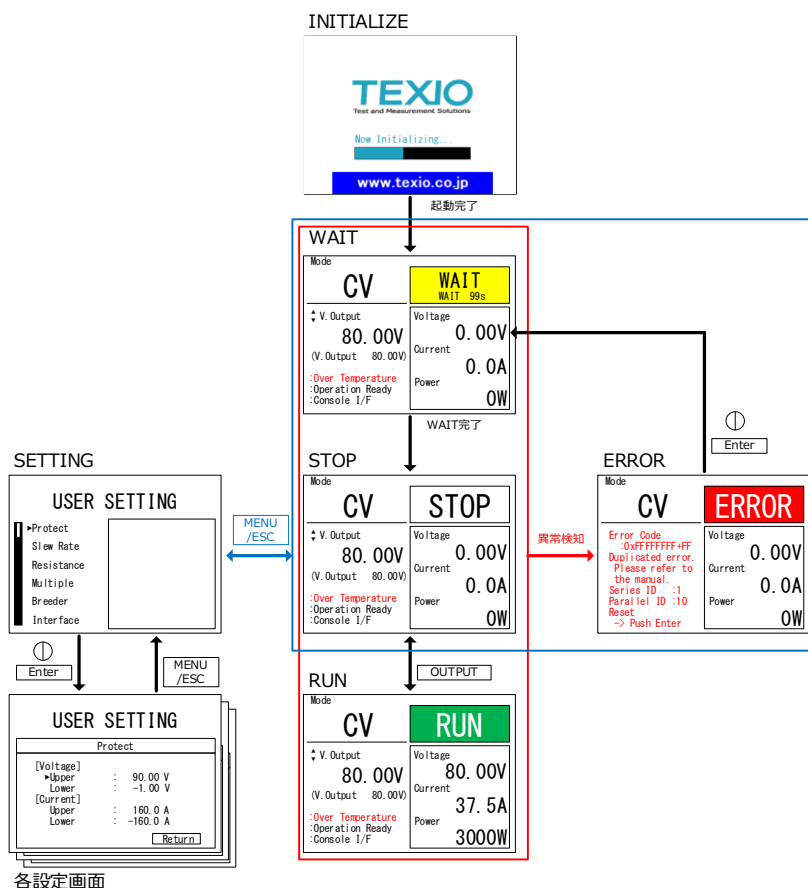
INITIALIZE

TEXIO
Test and Measurement Solutions

Now Initializing...

www.texio.co.jp

起動完了

WAIT

Mode
CV
WAIT
WAIT 99s
V.Output
80.00V
(V.Output 80.00V)
:Over Temperature
:Operation Ready
:Console I/F
Voltage
0.00V
Current
0.0A
Power
0W

WAIT完了

Enter

STOP

Mode
CV
STOP
V.Output
80.00V
(V.Output 80.00V)
:Over Temperature
:Operation Ready
:Console I/F
Voltage
0.00V
Current
0.0A
Power
0W

異常検知

ERROR

Mode
CV
ERROR
Error Code
:0xFFFFFFFF+FF
Duplicated error.
Please refer to
the manual.
Series ID :1
Parallel ID :10
Reset
-> Push Enter
Voltage
0.00V
Current
0.0A
Power
0W

SETTING

USER SETTING
▸Protect
Slew Rate
Resistance
Multiple
Breeder
Interface

MENU
/ESC

Enter

MENU
/ESC

OUTPUT

RUN

Mode
CV
RUN
V.Output
80.00V
(V.Output 80.00V)
:Over Temperature
:Operation Ready
:Console I/F
Voltage
80.00V
Current
37.5A
Power
3000W

USER SETTING
Protect
[Voltage]
▸Upper : 90.00 V
Lower : -1.00 V
[Current]
Upper : 160.0 A
Lower : -160.0 A
Return

各設定画面